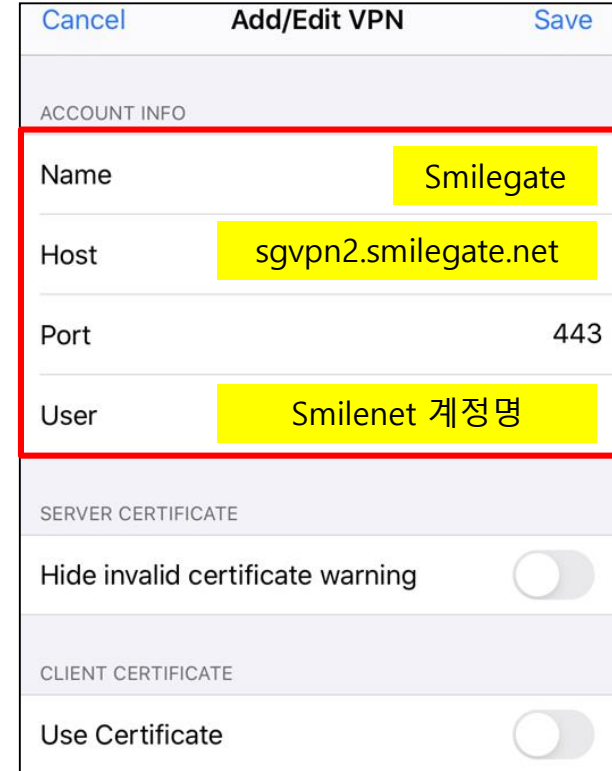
Cancel Add/Edit VPN Save

ACCOUNT INFO

Name Smilegate

Host sgvpn2.smilegate.net

Port 443

User Smilenet 계정명

SERVER CERTIFICATE

Hide invalid certificate warning

CLIENT CERTIFICATE

Use Certificate